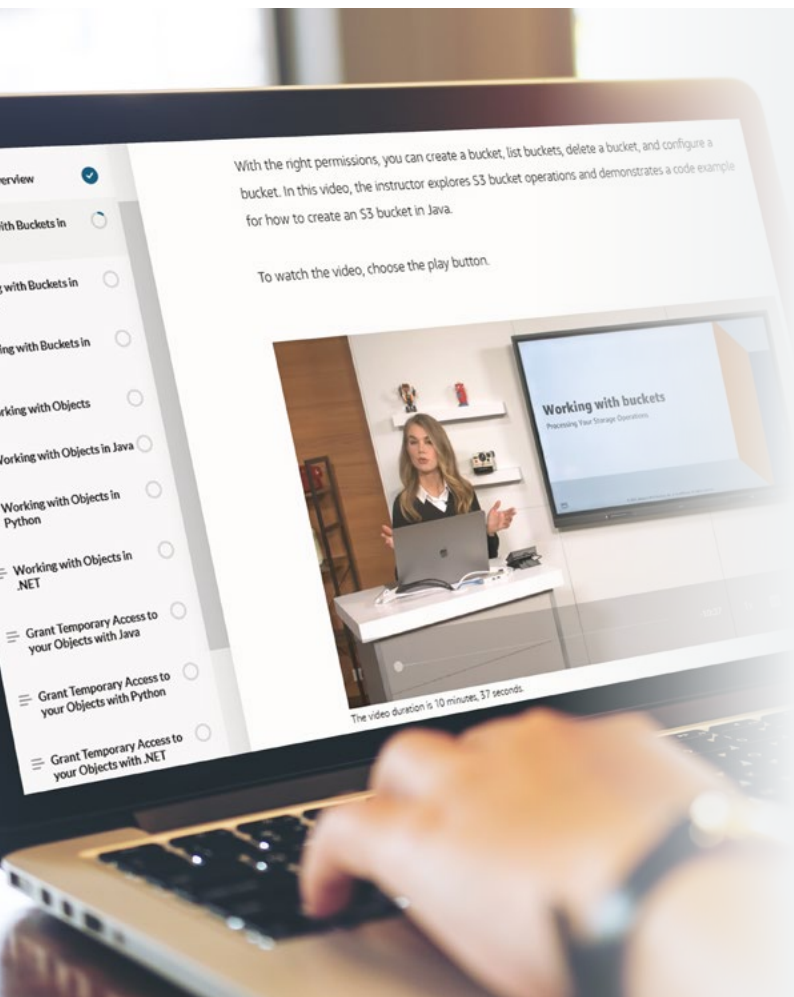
verview

ith Buckets in

g with Buckets in

ing with Buckets in

rking with Objects

Working with Objects in Java

Working with Objects in Python

Working with Objects in .NET

Grant Temporary Access to your Objects with Java

Grant Temporary Access to your Objects with Python

Grant Temporary Access to your Objects with .NET

With the right permissions, you can create a bucket, list buckets, delete a bucket, and configure a bucket. In this video, the instructor explores S3 bucket operations and demonstrates a code example for how to create an S3 bucket in Java.

To watch the video, choose the play button.

Working with buckets
Processing Your Storage Operations

The video duration is 10 minutes, 37 seconds.